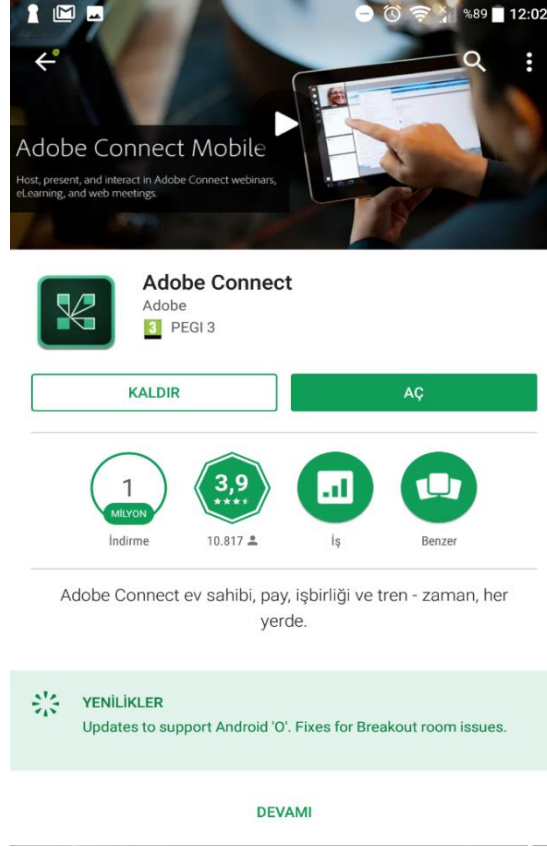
%89 12:02

Adobe Connect Mobile

Host, present, and interact in Adobe Connect webinars, eLearning, and web meetings.

Adobe Connect
Adobe
3 PEGI 3

KALDIR

AÇ

1
MİLYON
İndirme

3,9
10.817

İş

Benzer

Adobe Connect ev sahibi, pay, işbirliği ve tren - zaman, her yerde.

YENİLİKLER
Updates to support Android 'O'. Fixes for Breakout room issues.

DEVAMI